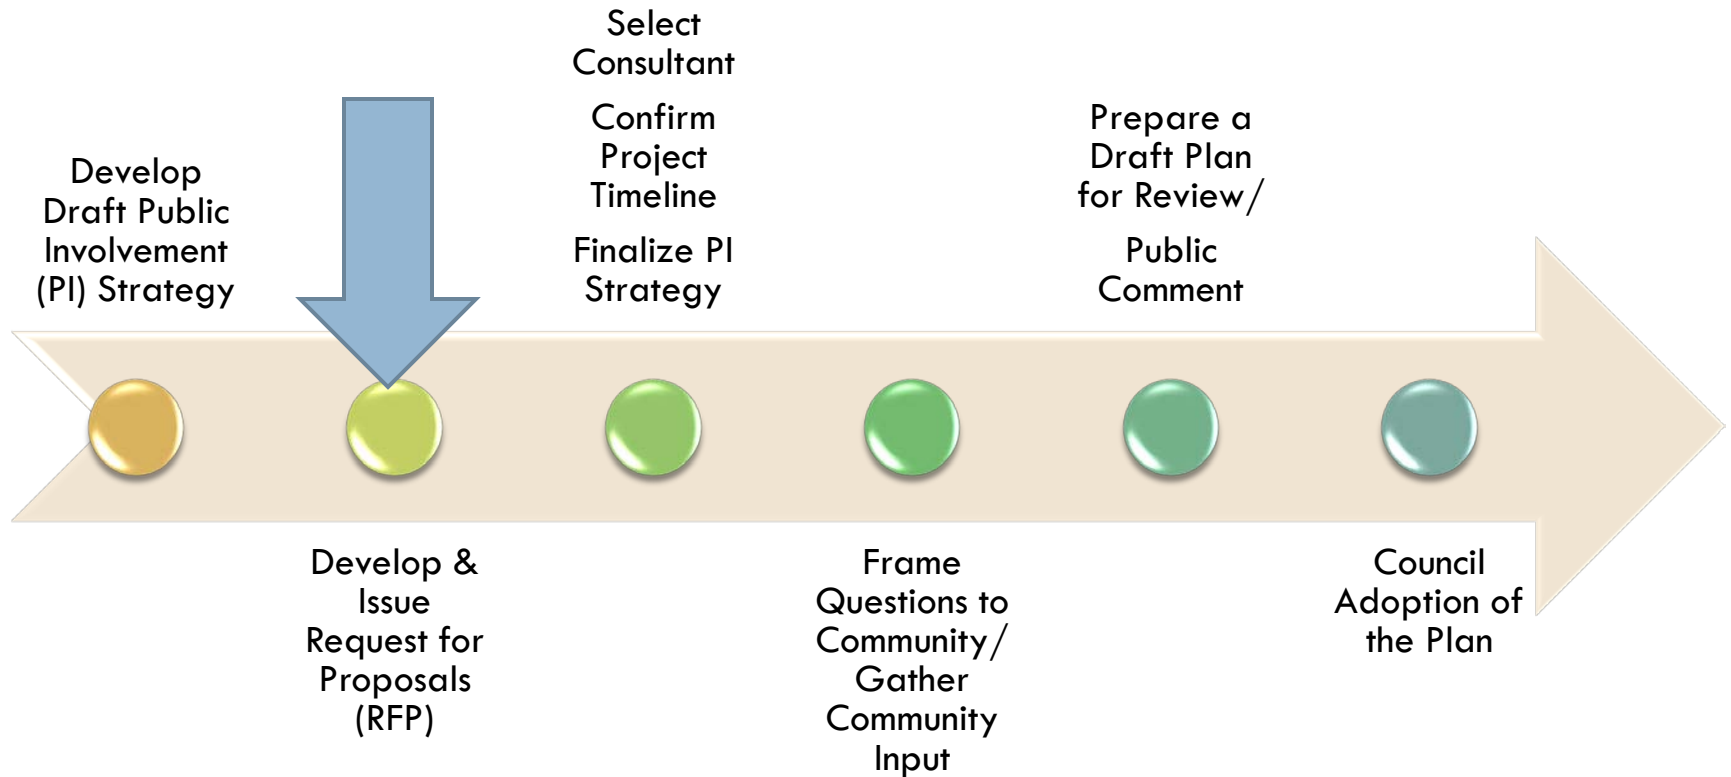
Develop Draft Public Involvement (PI) Strategy

Develop & Issue Request for Proposals (RFP)

Select Consultant

Confirm Project Timeline

Finalize PI Strategy

Frame Questions to Community/ Gather Community Input

Prepare a Draft Plan for Review/

Public Comment

Council Adoption of the Plan